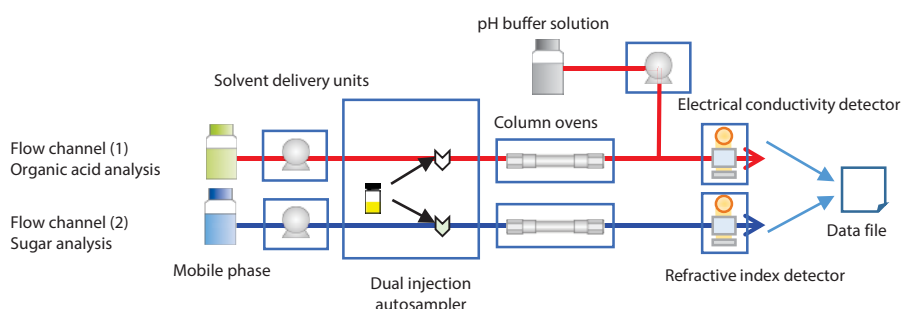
pH buffer solution

Solvent delivery units

Electrical conductivity detector

Column ovens

Flow channel (1)
Organic acid analysis

Flow channel (2)
Sugar analysis

Data file

Mobile phase

Refractive index detector

Dual injection autosampler